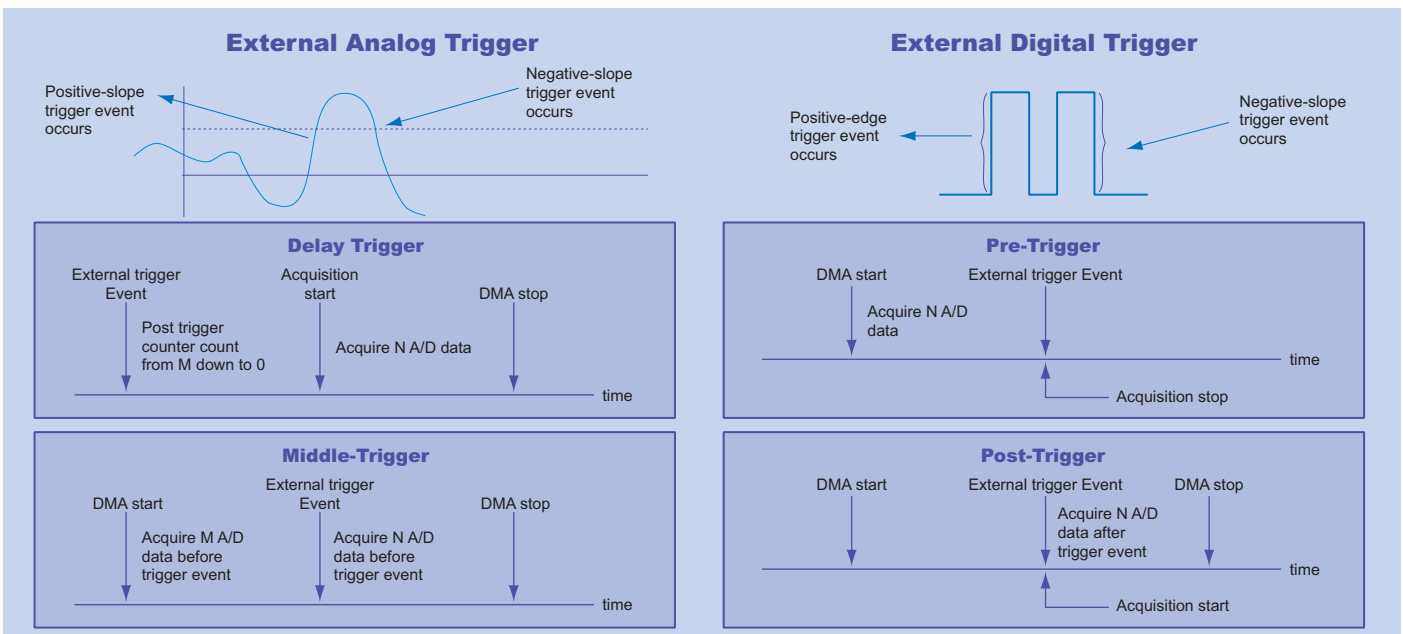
External Analog Trigger

Positive-slope trigger event occurs

Negative-slope trigger event occurs

External Digital Trigger

Positive-edge trigger event occurs

Negative-slope trigger event occurs

Delay Trigger

External trigger Event

Acquisition start

DMA stop

Post trigger counter count from M down to 0

Acquire N A/D data

time

Pre-Trigger

DMA start

External trigger Event

Acquire N A/D data

time

Acquisition stop

Middle-Trigger

DMA start

External trigger Event

DMA stop

Acquire M A/D data before trigger event

Acquire N A/D data before trigger event

time

Post-Trigger

DMA start

External trigger Event

DMA stop

Acquire N A/D data after trigger event

time

Acquisition start